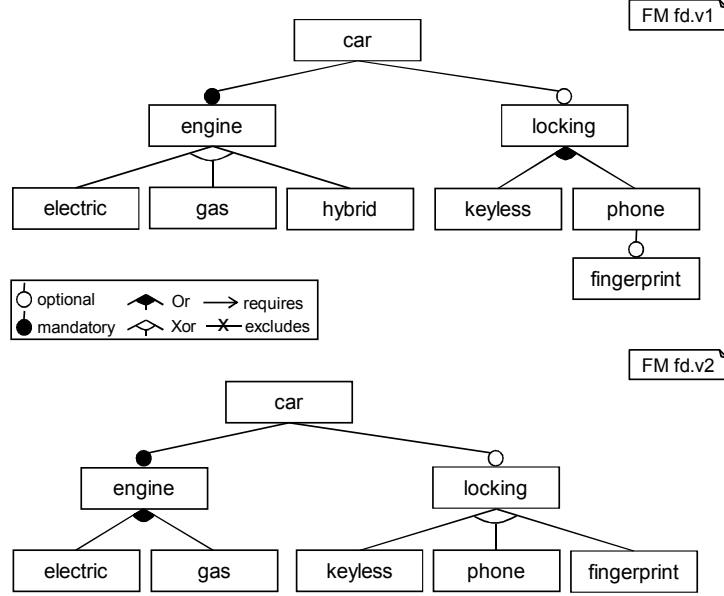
FM fd.v1

car

engine

locking

electric

gas

hybrid

keyless

phone

fingerprint

optional

mandatory

Or

Xor

requires

excludes

FM fd.v2

car

engine

locking

electric

gas

keyless

phone

fingerprint